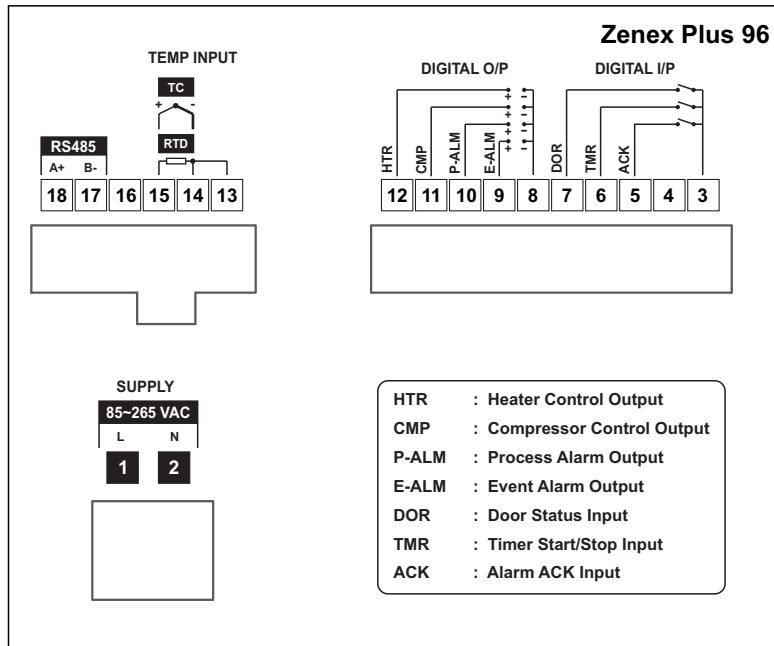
Zenex Plus 96

TEMP INPUT

TC

+ -

RTD

RS485

A+ B-

18 17 16 15 14 13

DIGITAL O/P

HTR CMP P-ALM E-ALM

12 11 10 9 8

DIGITAL I/P

DOR TMR ACK

7 6 5 4 3

SUPPLY

85~265 VAC

L N

1 2

| | |
|---|---|
| HTR | : Heater Control Output |
| CMP | : Compressor Control Output |
| P-ALM | : Process Alarm Output |
| E-ALM | : Event Alarm Output |
| DOR | : Door Status Input |
| TMR | : Timer Start/Stop Input |
| ACK | : Alarm ACK Input |